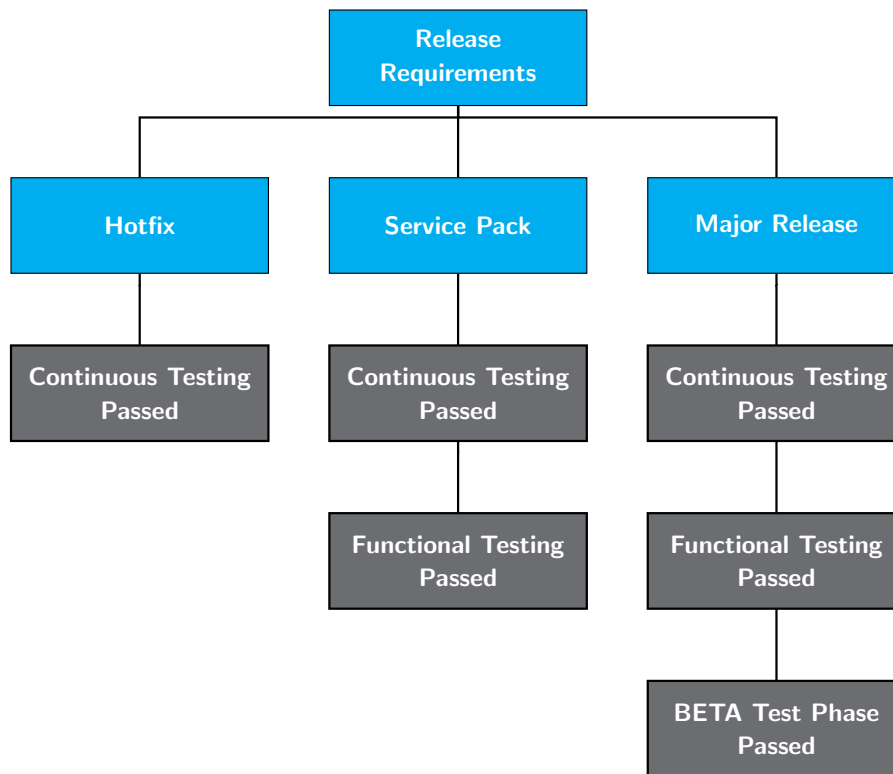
Release Requirements

Hotfix

Continuous Testing Passed

Service Pack

Continuous Testing Passed

Functional Testing Passed

Major Release

Continuous Testing Passed

Functional Testing Passed

BETA Test Phase Passed